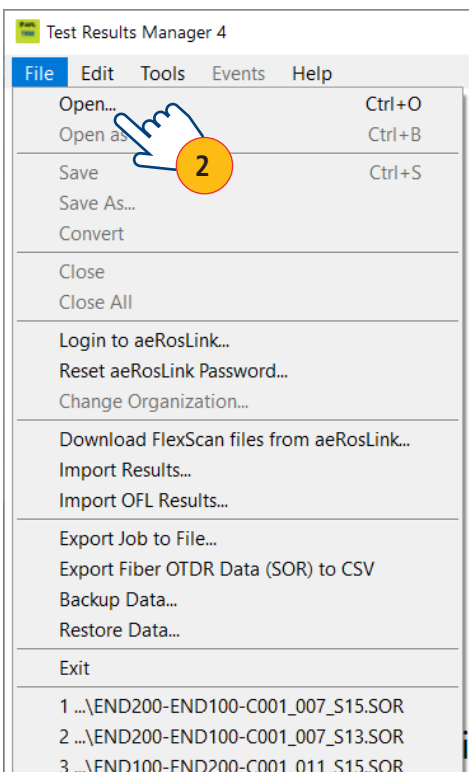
Test Results Manager 4

File Edit Tools Events Help

Open... Ctrl+O
Open as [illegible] Ctrl+B
2
Save Ctrl+S
Save As...
Convert

Close
Close All

Login to aeRosLink...
Reset aeRosLink Password...
Change Organization...

Download FlexScan files from aeRosLink...
Import Results...
Import OFL Results...

Export Job to File...
Export Fiber OTDR Data (SOR) to CSV
Backup Data...
Restore Data...

Exit

1 ...\END200-END100-C001_007_S15.SOR
2 ...\END200-END100-C001_007_S13.SOR
3 ...\END100-END200-C001_011_S15.SOR